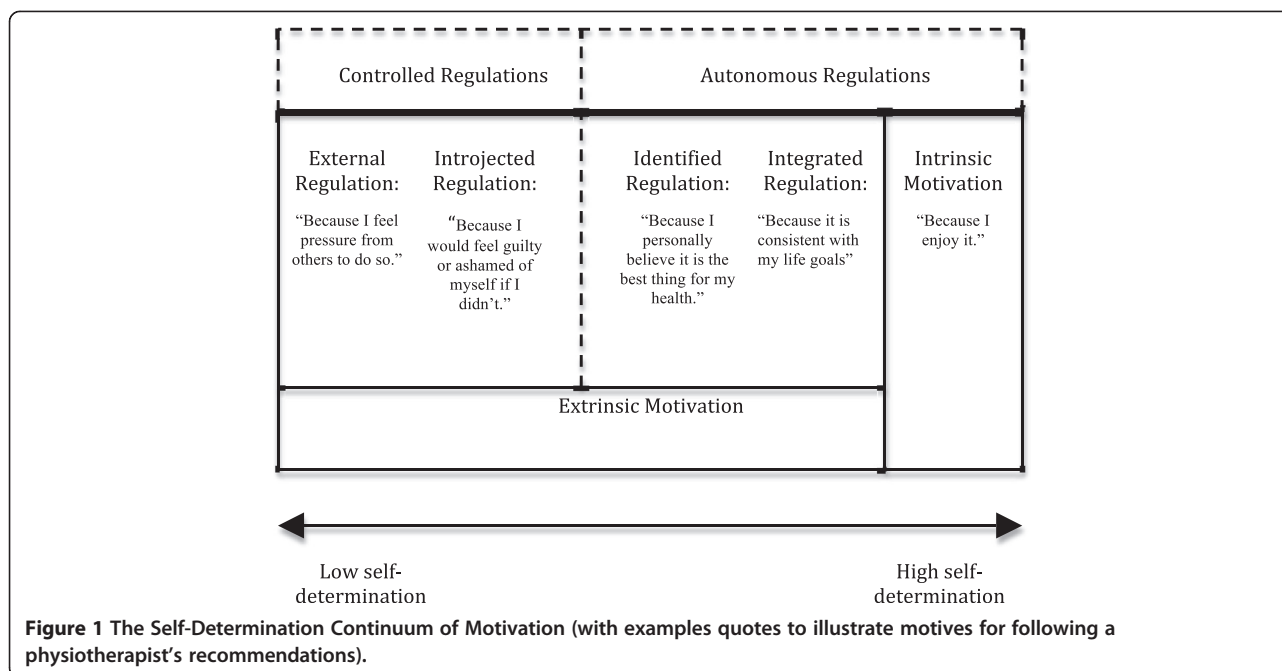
Controlled Regulations

Autonomous Regulations

External Regulation:

"Because I feel pressure from others to do so."

Introjected Regulation:

"Because I would feel guilty or ashamed of myself if I didn't."

Identified Regulation:

"Because I personally believe it is the best thing for my health."

Integrated Regulation:

"Because it is consistent with my life goals"

Intrinsic Motivation

"Because I enjoy it."

Extrinsic Motivation

Low self-determination

High self-determination

**Figure 1 The Self-Determination Continuum of Motivation (with examples quotes to illustrate motives for following a physiotherapist's recommendations).**